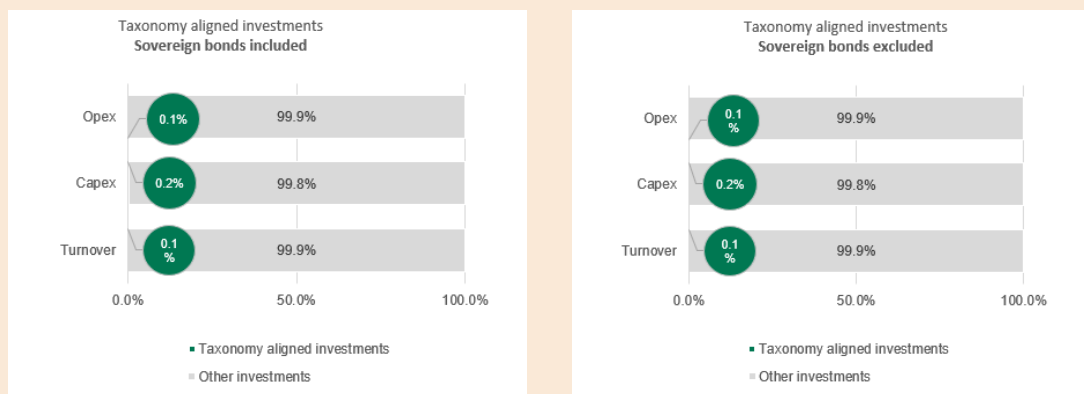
Taxonomy aligned investments
**Sovereign bonds included**

| | Taxonomy aligned investments | Other investments |
|---|---|---|
| Opex | 0.1% | 99.9% |
| Capex | 0.2% | 99.8% |
| Turnover | 0.1 % | 99.9% |

0.0% 50.0% 100.0%

Taxonomy aligned investments
Other investments

Taxonomy aligned investments
**Sovereign bonds excluded**

| | Taxonomy aligned investments | Other investments |
|---|---|---|
| Opex | 0.1 % | 99.9% |
| Capex | 0.2% | 99.8% |
| Turnover | 0.1 % | 99.9% |

0.0% 50.0% 100.0%

Taxonomy aligned investments
Other investments